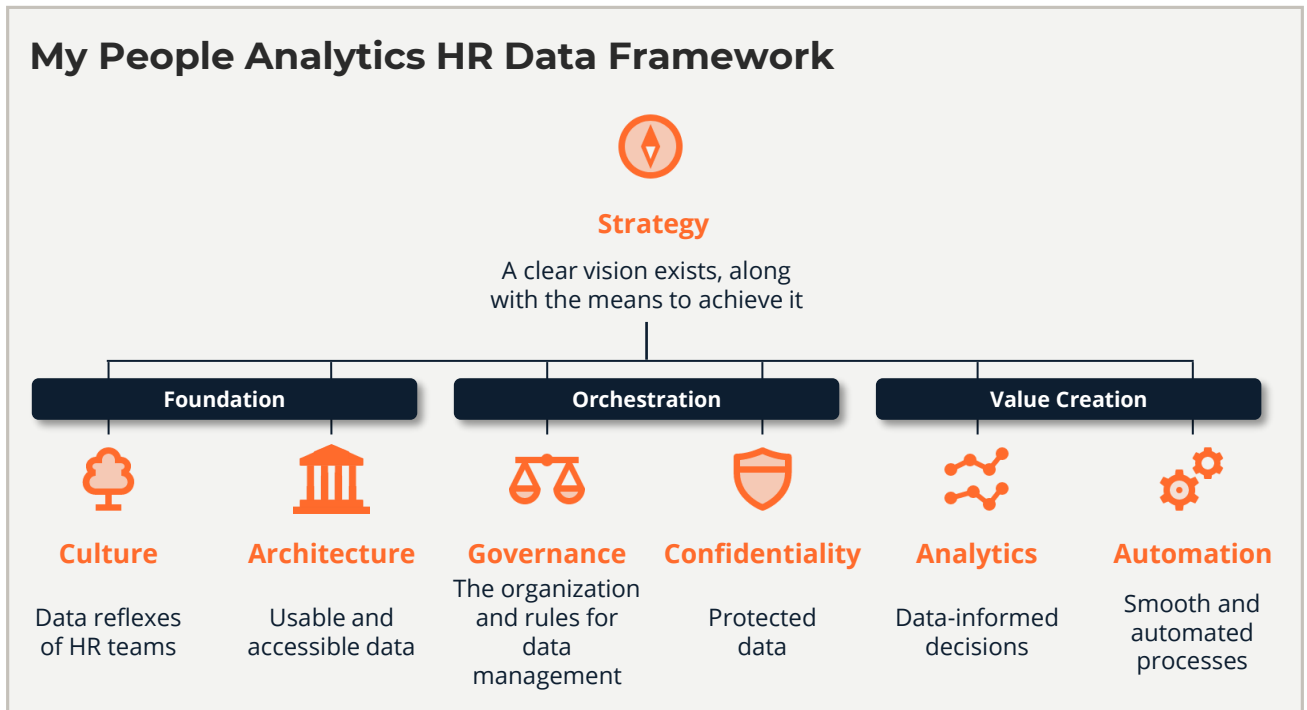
My People Analytics HR Data Framework

Strategy

A clear vision exists, along with the means to achieve it

Foundation

Orchestration

Value Creation

Culture

Data reflexes of HR teams

Architecture

Usable and accessible data

Governance

The organization and rules for data management

Confidentiality

Protected data

Analytics

Data-informed decisions

Automation

Smooth and automated processes